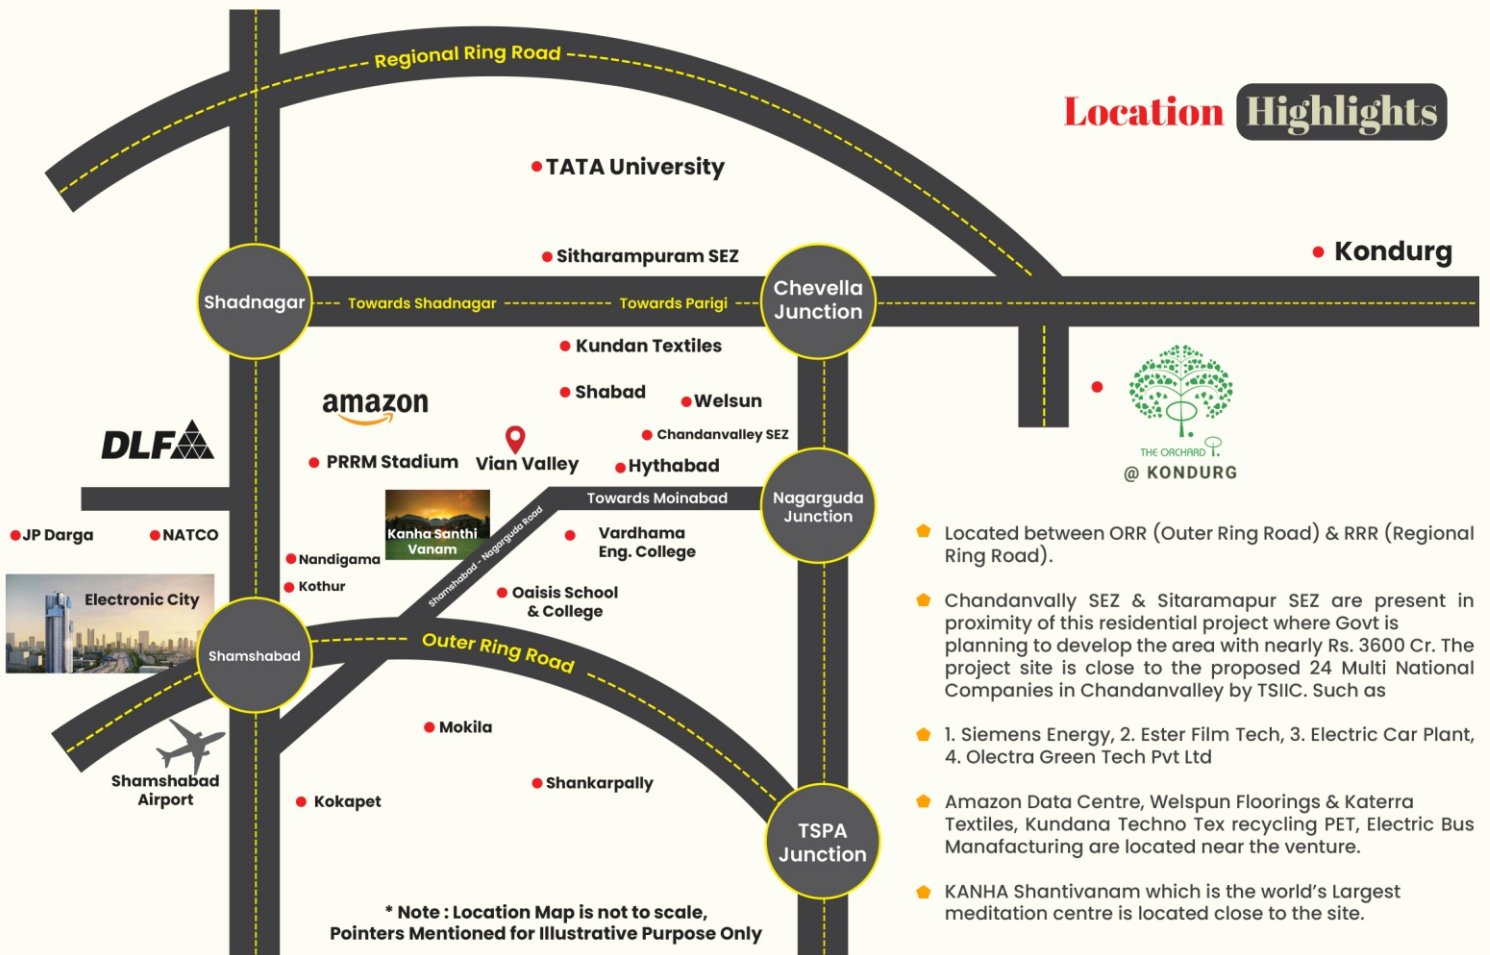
Regional Ring Road

Location Highlights

TATA University

Sitharampuram SEZ

Kondurg

Shadnagar

Towards Shadnagar

Towards Parigi

Chevella Junction

Kundan Textiles

amazon

Shabad

Welsun

DLF

Chandanvalley SEZ

PRRM Stadium

Vian Valley

Hythabad

THE ORCHARD

@ KONDURG

Towards Moinabad

Nagarguda Junction

JP Darga

NATCO

Kanha Santhi Vanam

Shamshabad - Nagarguda Road

Vardhama Eng. College

Nandigama

Kothur

Electronic City

Oaisis School & College

Shamshabad

Outer Ring Road

Mokila

Shamshabad Airport

Shankarpally

Kokapet

TSPA Junction

* Note : Location Map is not to scale, Pointers Mentioned for Illustrative Purpose Only

Located between ORR (Outer Ring Road) & RRR (Regional Ring Road).

Chandanvally SEZ & Sitaramapur SEZ are present in proximity of this residential project where Govt is planning to develop the area with nearly Rs. 3600 Cr. The project site is close to the proposed 24 Multi National Companies in Chandanvalley by TSIIC. Such as

1. Siemens Energy, 2. Ester Film Tech, 3. Electric Car Plant, 4. Olectra Green Tech Pvt Ltd

Amazon Data Centre, Welspun Floorings & Katerra Textiles, Kundana Techno Tex recycling PET, Electric Bus Manafacturing are located near the venture.

KANHA Shantivanam which is the world's Largest meditation centre is located close to the site.